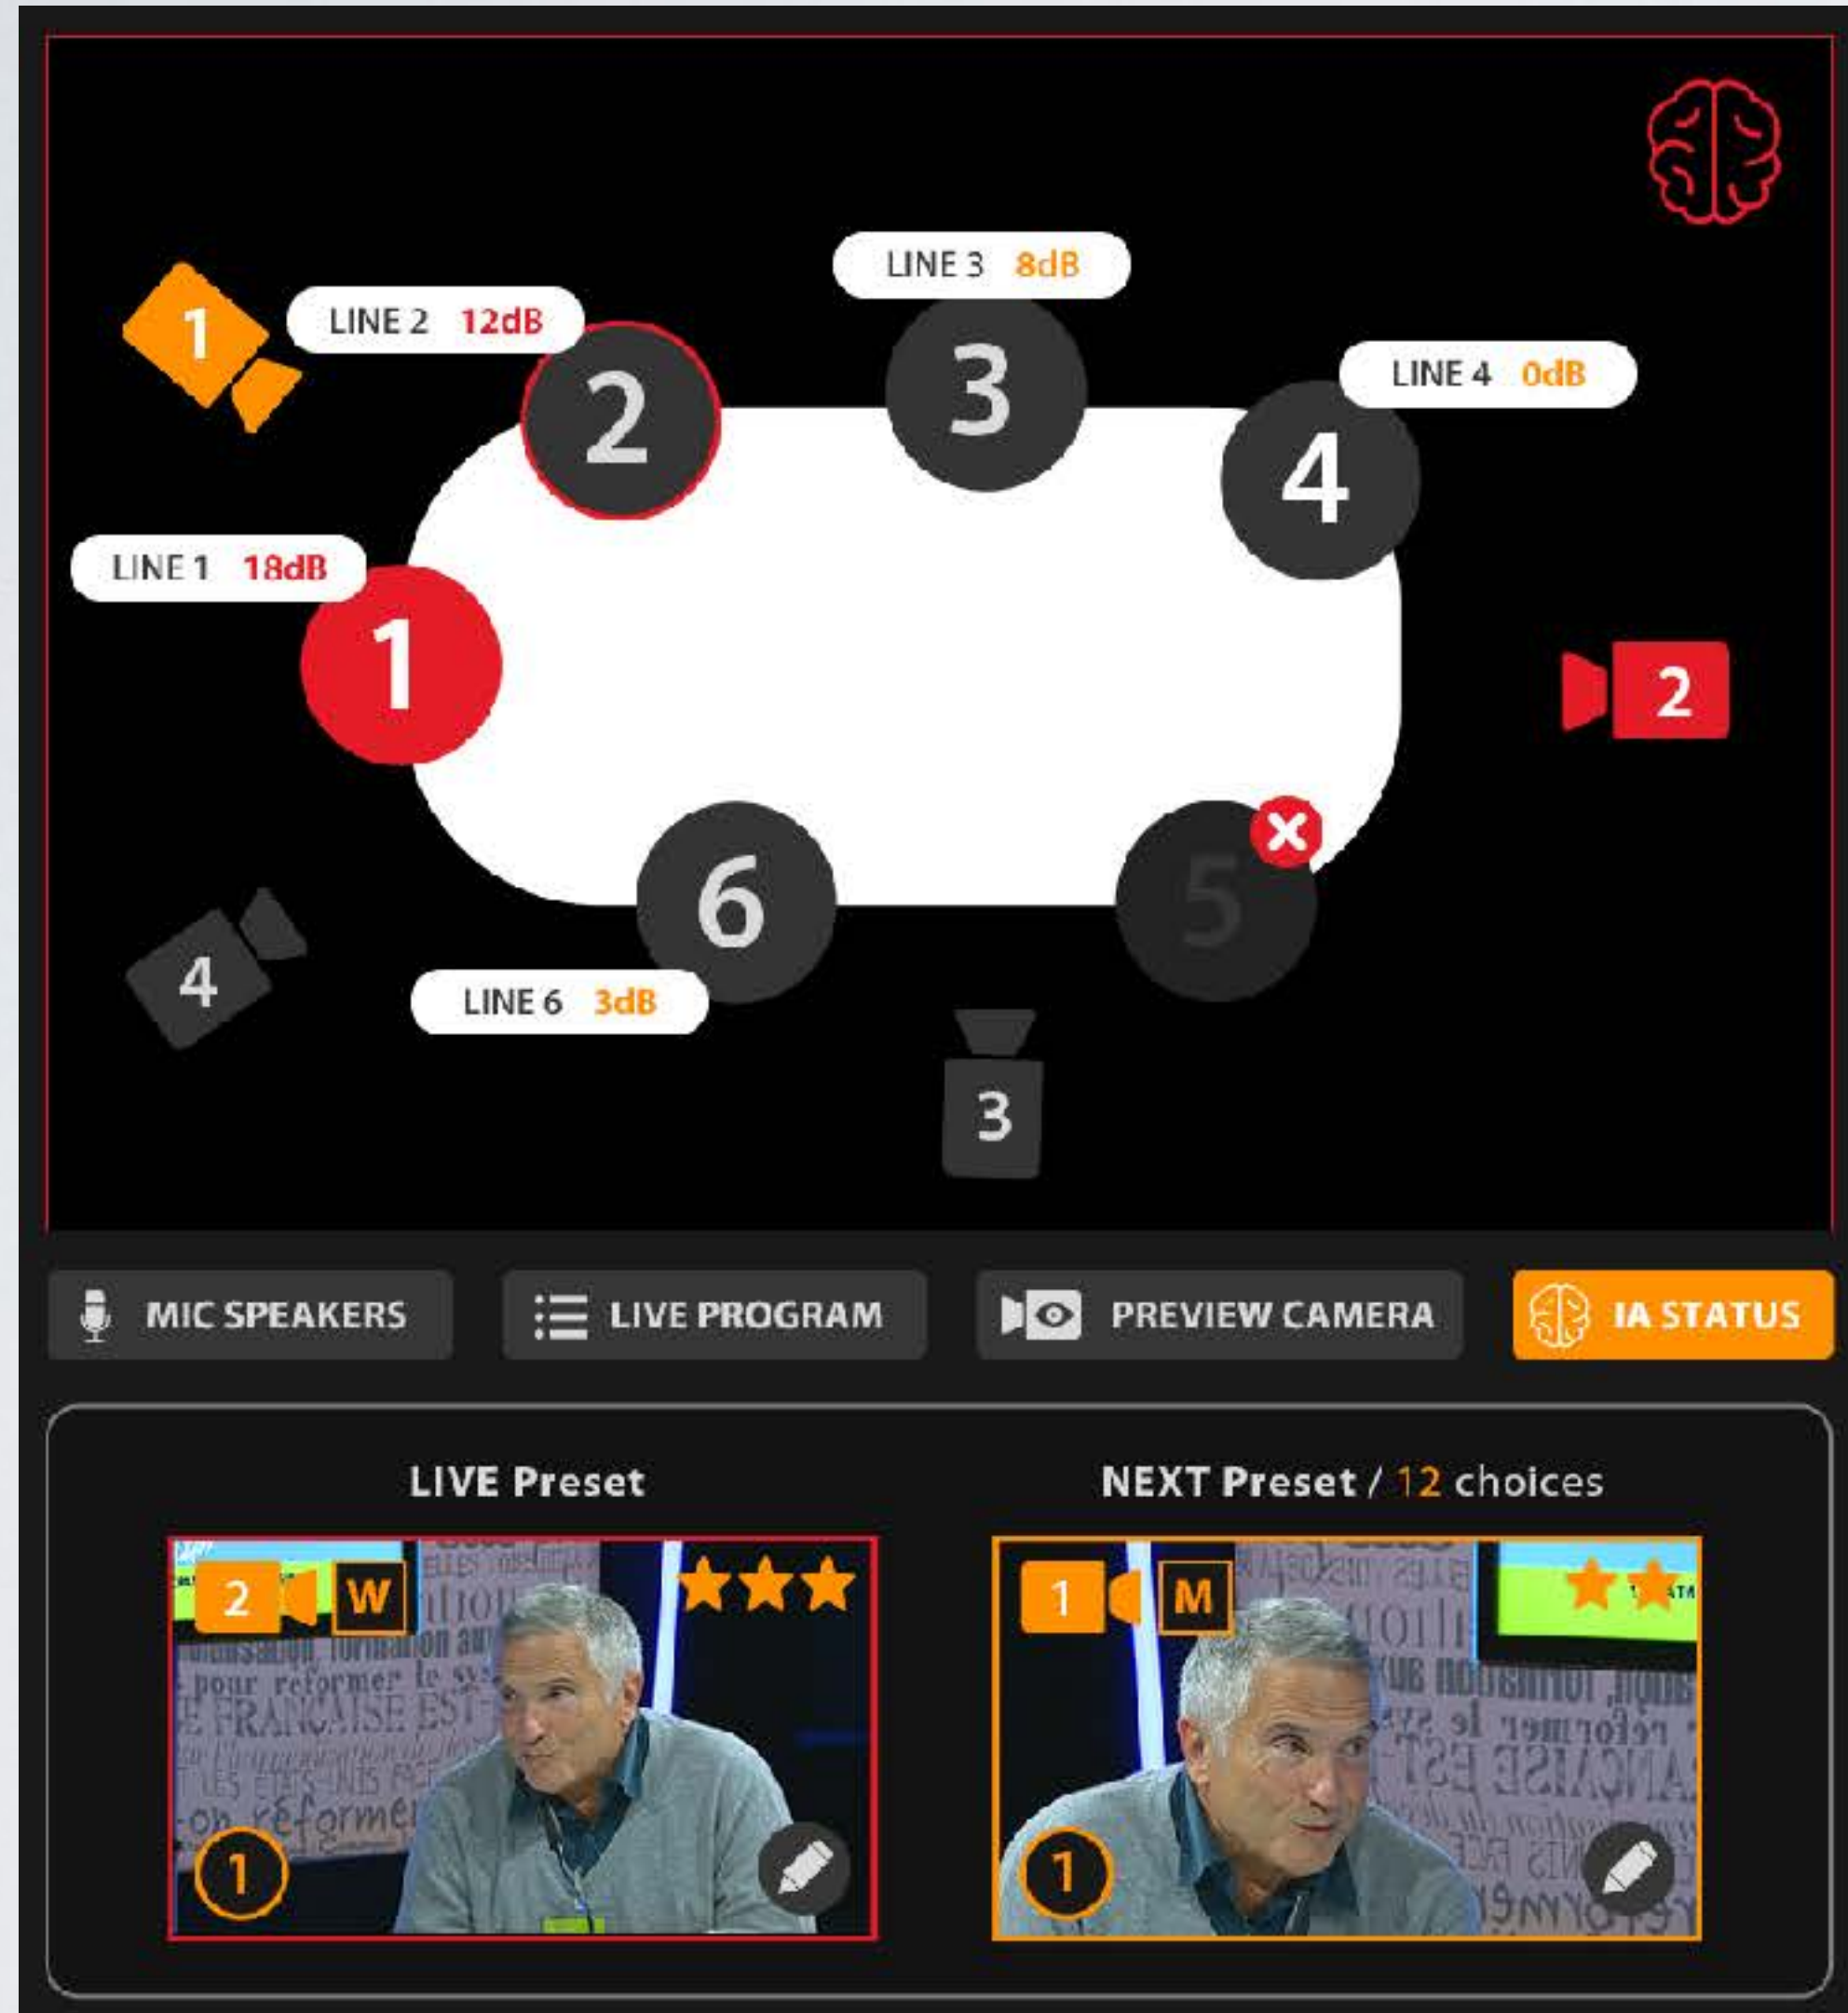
1

LINE 2 12dB

2

LINE 3 8dB

3

LINE 4 0dB

4

LINE 1 18dB

1

2

6

5

4

LINE 6 3dB

3

MIC SPEAKERS

LIVE PROGRAM

PREVIEW CAMERA

IA STATUS

LIVE Preset

2 W

1

NEXT Preset / 12 choices

1 M

1